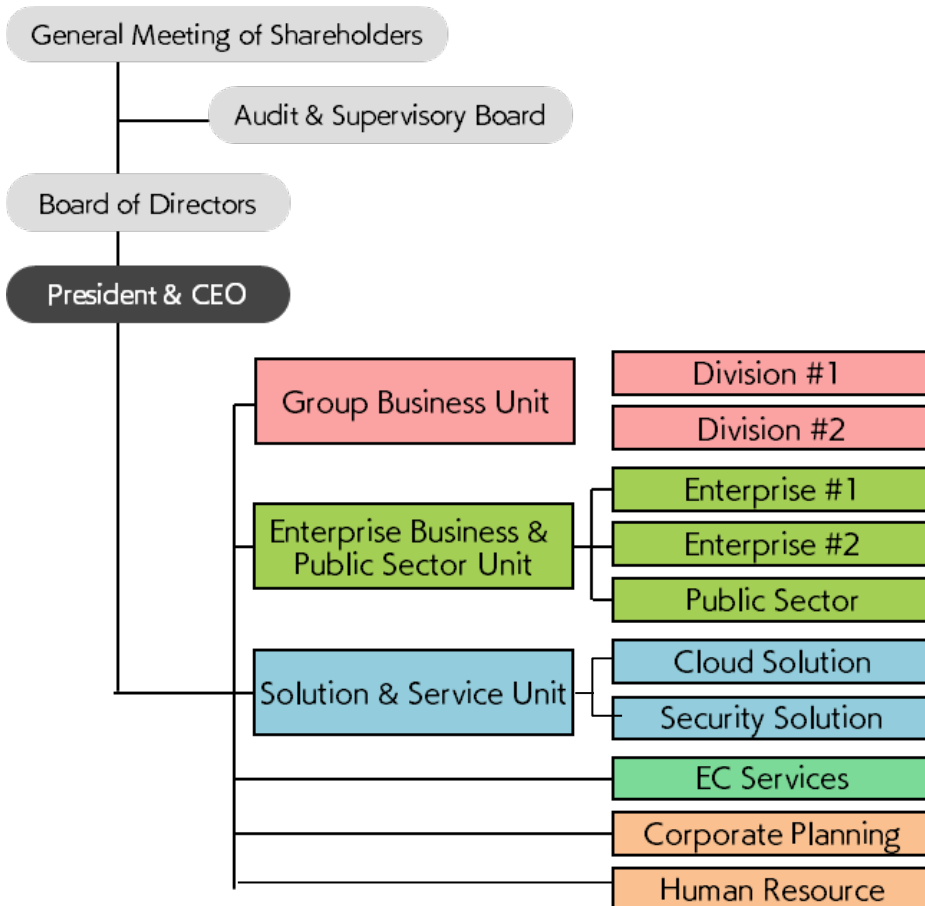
General Meeting of Shareholders

Audit & Supervisory Board

Board of Directors

President & CEO

Group Business Unit

Division #1

Division #2

Enterprise Business & Public Sector Unit

Enterprise #1

Enterprise #2

Public Sector

Solution & Service Unit

Cloud Solution

Security Solution

EC Services

Corporate Planning

Human Resource